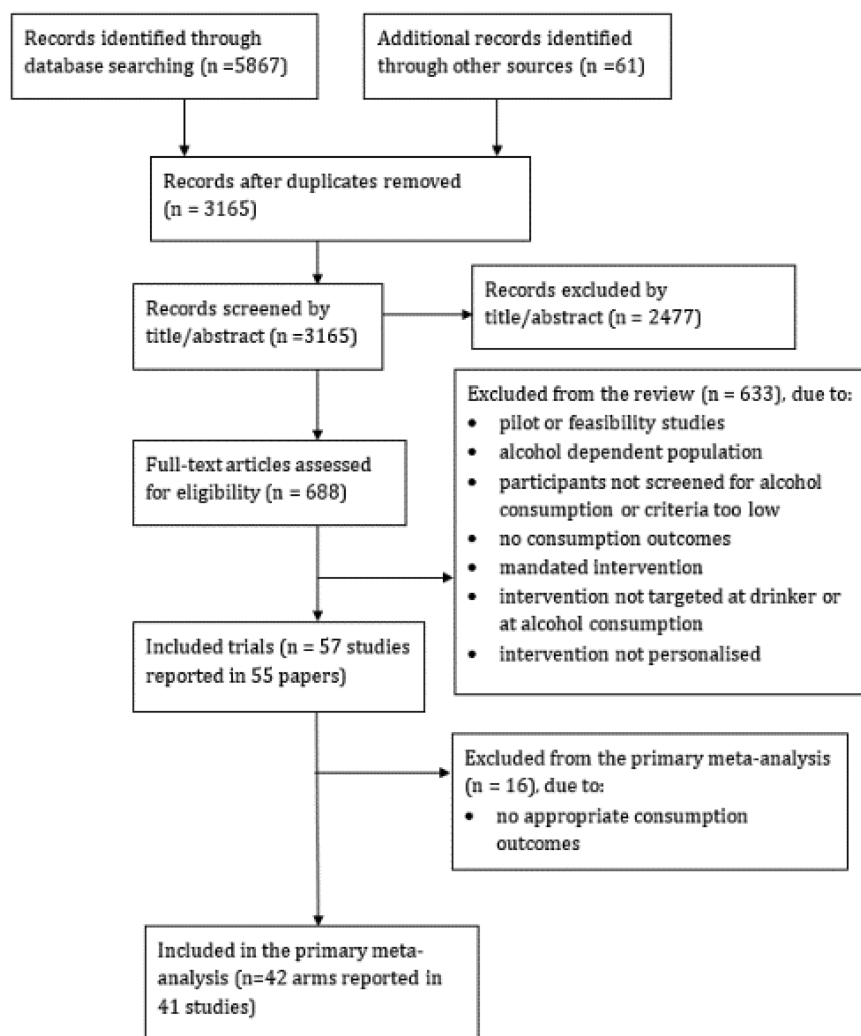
Records identified through database searching (n =5867)

Additional records identified through other sources (n =61)

Records after duplicates removed (n = 3165)

Records screened by title/abstract (n =3165)

Records excluded by title/abstract (n = 2477)

Excluded from the review (n = 633), due to:
- pilot or feasibility studies
- alcohol dependent population
- participants not screened for alcohol consumption or criteria too low
- no consumption outcomes
- mandated intervention
- intervention not targeted at drinker or at alcohol consumption
- intervention not personalised

Full-text articles assessed for eligibility (n = 688)

Included trials (n = 57 studies reported in 55 papers)

Excluded from the primary meta-analysis (n = 16), due to:
- no appropriate consumption outcomes

Included in the primary meta-analysis (n=42 arms reported in 41 studies)